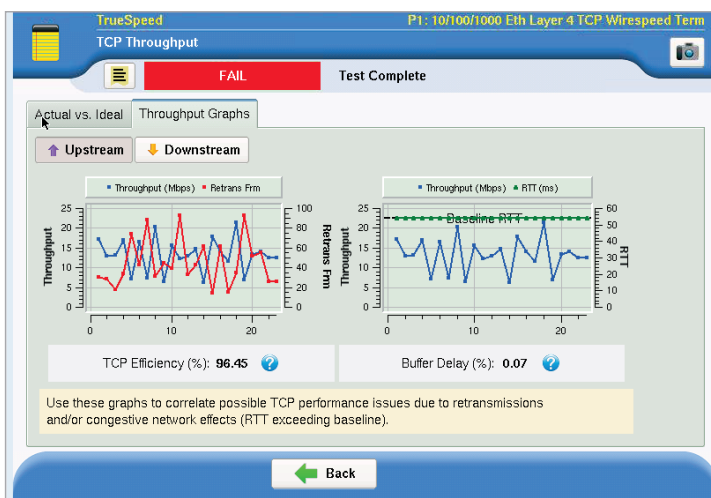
TrueSpeed
P1: 10/100/1000 Eth Layer 4 TCP Wirespeed Term
TCP Throughput

FAIL
Test Complete

Actual vs. Ideal
Throughput Graphs

Upstream
Downstream

Throughput (Mbps)
Retrans Frm

Throughput
Retrans Frm
25
20
15
10
5
0
100
80
60
40
20
0
0
10
20

Throughput (Mbps)
RTT (ms)

Baseline RTT
Throughput
RTT
25
20
15
10
5
0
60
50
40
30
20
10
0
0
10
20

TCP Efficiency (%): 96.45
Buffer Delay (%): 0.07

Use these graphs to correlate possible TCP performance issues due to retransmissions and/or congestive network effects (RTT exceeding baseline).

Back